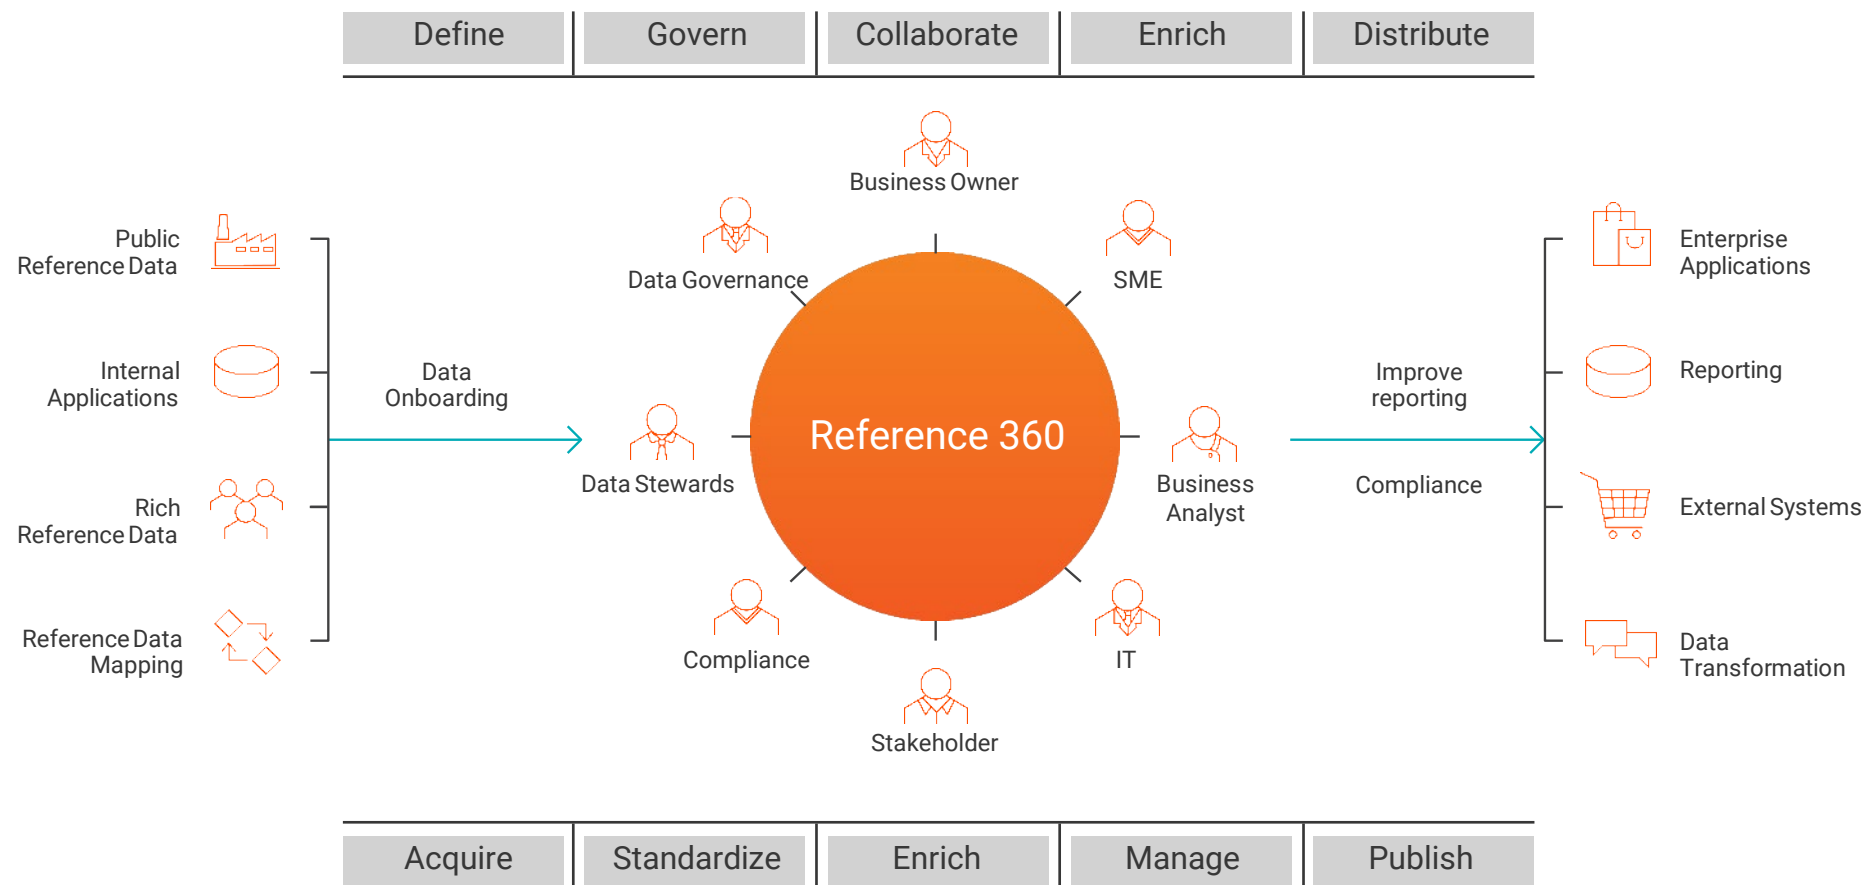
Define
Govern
Collaborate
Enrich
Distribute

Public Reference Data

Internal Applications

Rich Reference Data

Reference Data Mapping

Data Onboarding

Business Owner

Data Governance

SME

Data Stewards

Reference 360

Business Analyst

Compliance

IT

Stakeholder

Improve reporting

Compliance

Enterprise Applications

Reporting

External Systems

Data Transformation

Acquire
Standardize
Enrich
Manage
Publish